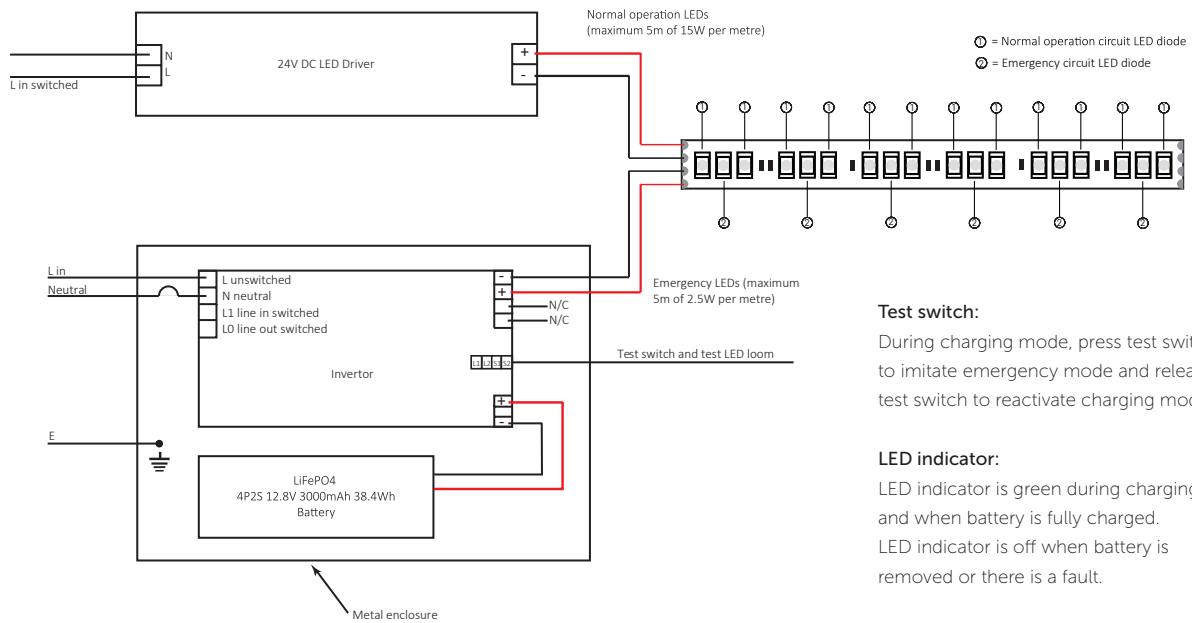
N
L
L in switched
24V DC LED Driver
+
-
Normal operation LEDs
(maximum 5m of 15W per metre)

① = Normal operation circuit LED diode
② = Emergency circuit LED diode

① ① ① ① ① ① ① ① ① ① ① ①
② ② ② ② ② ②

L in
Neutral
L unswitched
N neutral
L1 line in switched
L0 line out switched
-
+
N/C
N/C
Emergency LEDs (maximum 5m of 2.5W per metre)
L1 L2 S1 S2
Test switch and test LED loom
Invertor
+
-
E
LiFePO4
4P2S 12.8V 3000mAh 38.4Wh
Battery
Metal enclosure

Test switch:
During charging mode, press test swit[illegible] to imitate emergency mode and relea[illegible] test switch to reactivate charging mod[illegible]

LED indicator:
LED indicator is green during charging and when battery is fully charged.
LED indicator is off when battery is removed or there is a fault.